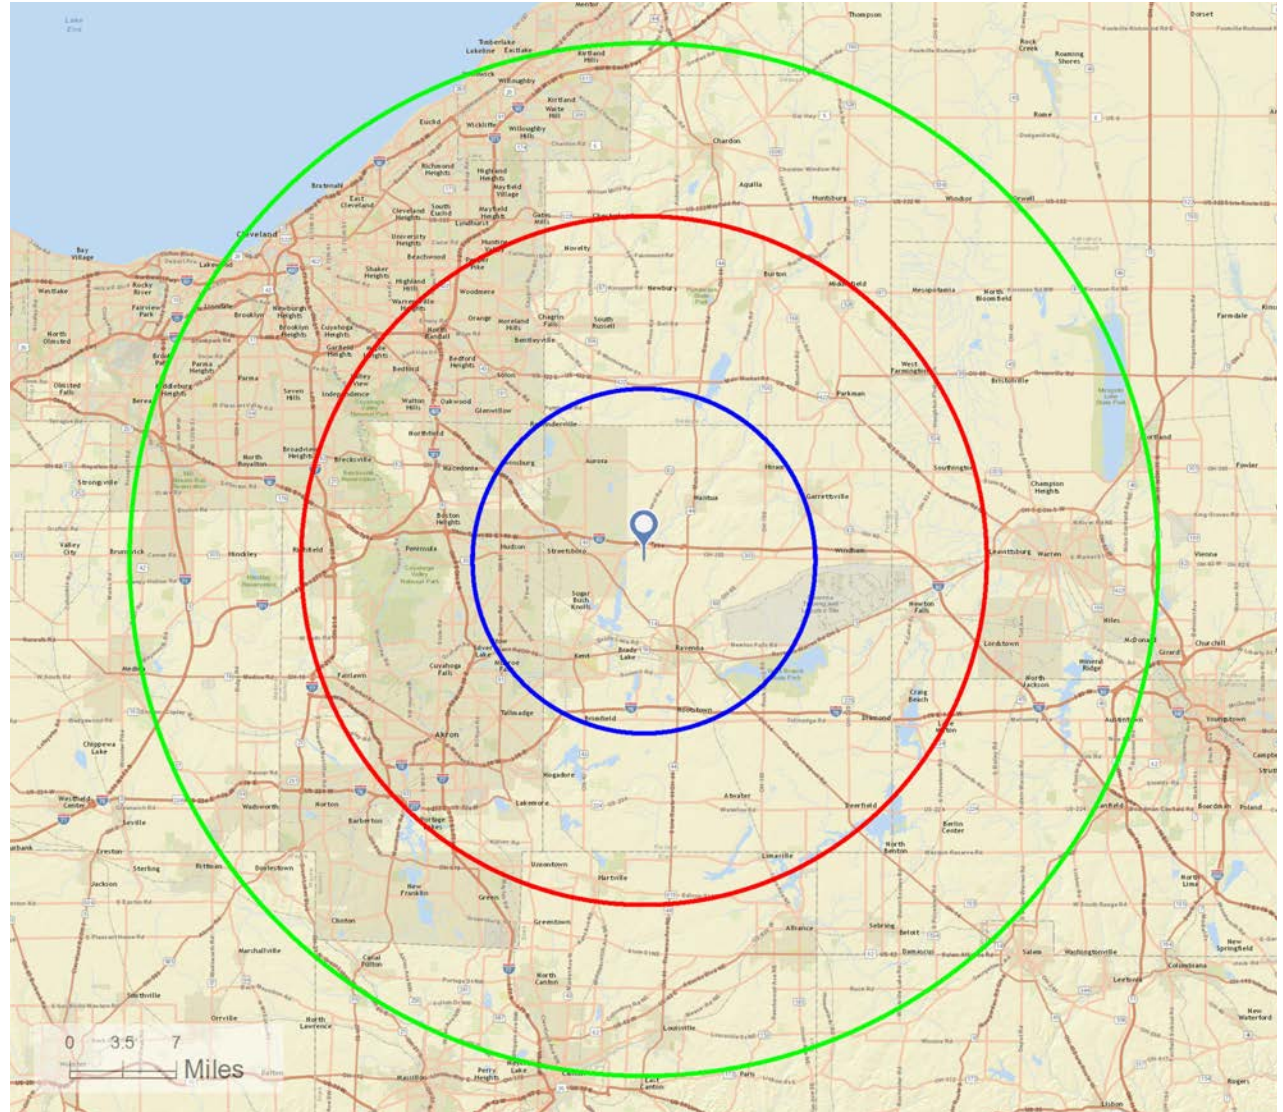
Lake Erie

Mentor
Thompson
Dorset
Timberlake
Lakeline
Eastlake
Kirtland Hills
Rock Creek
Roaming Shores
Willoughby
Kirtland
Waite Hill
Euclid
Wickliffe
Willoughby Hills
Chardon
Rome
Richmond Heights
Highland Heights
Bratenahl
Mayfield Village
Aquilla
East Cleveland
South Euclid
Mayfield Heights
Huntsburg
Windsor
Orwell
Cleveland Heights
Lyndhurst
Gates Mills
Cleveland
University Heights
Hunting Valley
Bay Village
Beachwood
Pepper Pike
Novelty
Lakewood
Shaker Heights
Rocky River
Highland Hills
Westlake
Woodmere
Burton
Middlefield
Mesopotamia
North Bloomfield
Fairview Park
Warrensville Heights
Newbury
Orange
Moreland Hills
Chagrin Falls
South Russell
Brooklyn
Newburgh Heights
Cuyahoga Heights
North Randall
Bentleyville
Farmdale
North Olmsted
Garfield Heights
Maple Heights
Bedford
Bedford Heights
Brook Park
Parma Heights
Parma
Valley View
Solon
West Farmington
Bristolville
Olmsted Falls
Middleburg Heights
Seven Hills
Independence
Walton Hills
Oakwood
Parkman
Berea
Glenwillow
Reminderville
Northfield
Broadview Heights
Cortland
North Royalton
Brecksville
Macedonia
Twinsburg
Aurora
Hiram
Southington
Champion Heights
Fowler
Strongsville
Mantua
Garrettsville
Boston Heights
Valley City
Brunswick
Hinckley
Richfield
Peninsula
Hudson
Streetsboro
Windham
Leavittsburg
Warren
Vienna
Sugar Bush Knolls
Newton Falls
Niles
McDonald
Churchill
Girard
Lordstown
Medina
Silver Lake
Munroe Falls
Kent
Brady Lake
Ravenna
Mineral Ridge
Cuyahoga Falls
Fairlawn
Craig Beach
North Jackson
Tallmadge
Brimfield
Rootstown
Diamond
Lake Milton
Austintown
Youngstown
Chippewa Lake
Akron
Campbell
Struthers
Mogadore
Westfield Center
Wadsworth
Norton
Lakemore
Atwater
Deerfield
Canfield
Boardman
Poland
Seville
Barberton
Portage Lakes
Berlin Center
North Benton
Creston
Sterling
Rittman
Doylestown
Uniontown
Limaville
North Lima
Jackson
New Franklin
Hartville
Green
Clinton
Greentown
Alliance
Sebring
Beloit
Damascus
Salem
Washingtonville
New Springfield
Marshallville
Canal Fulton
Columbiana
North Canton
Leetonia
Smithville
Louisville
New Waterford
Orrville
North Lawrence
Massillon
Perry Heights
Meyers Lake
East Canton
Paris
Rogers
Lisbon

0 3.5 7 Miles